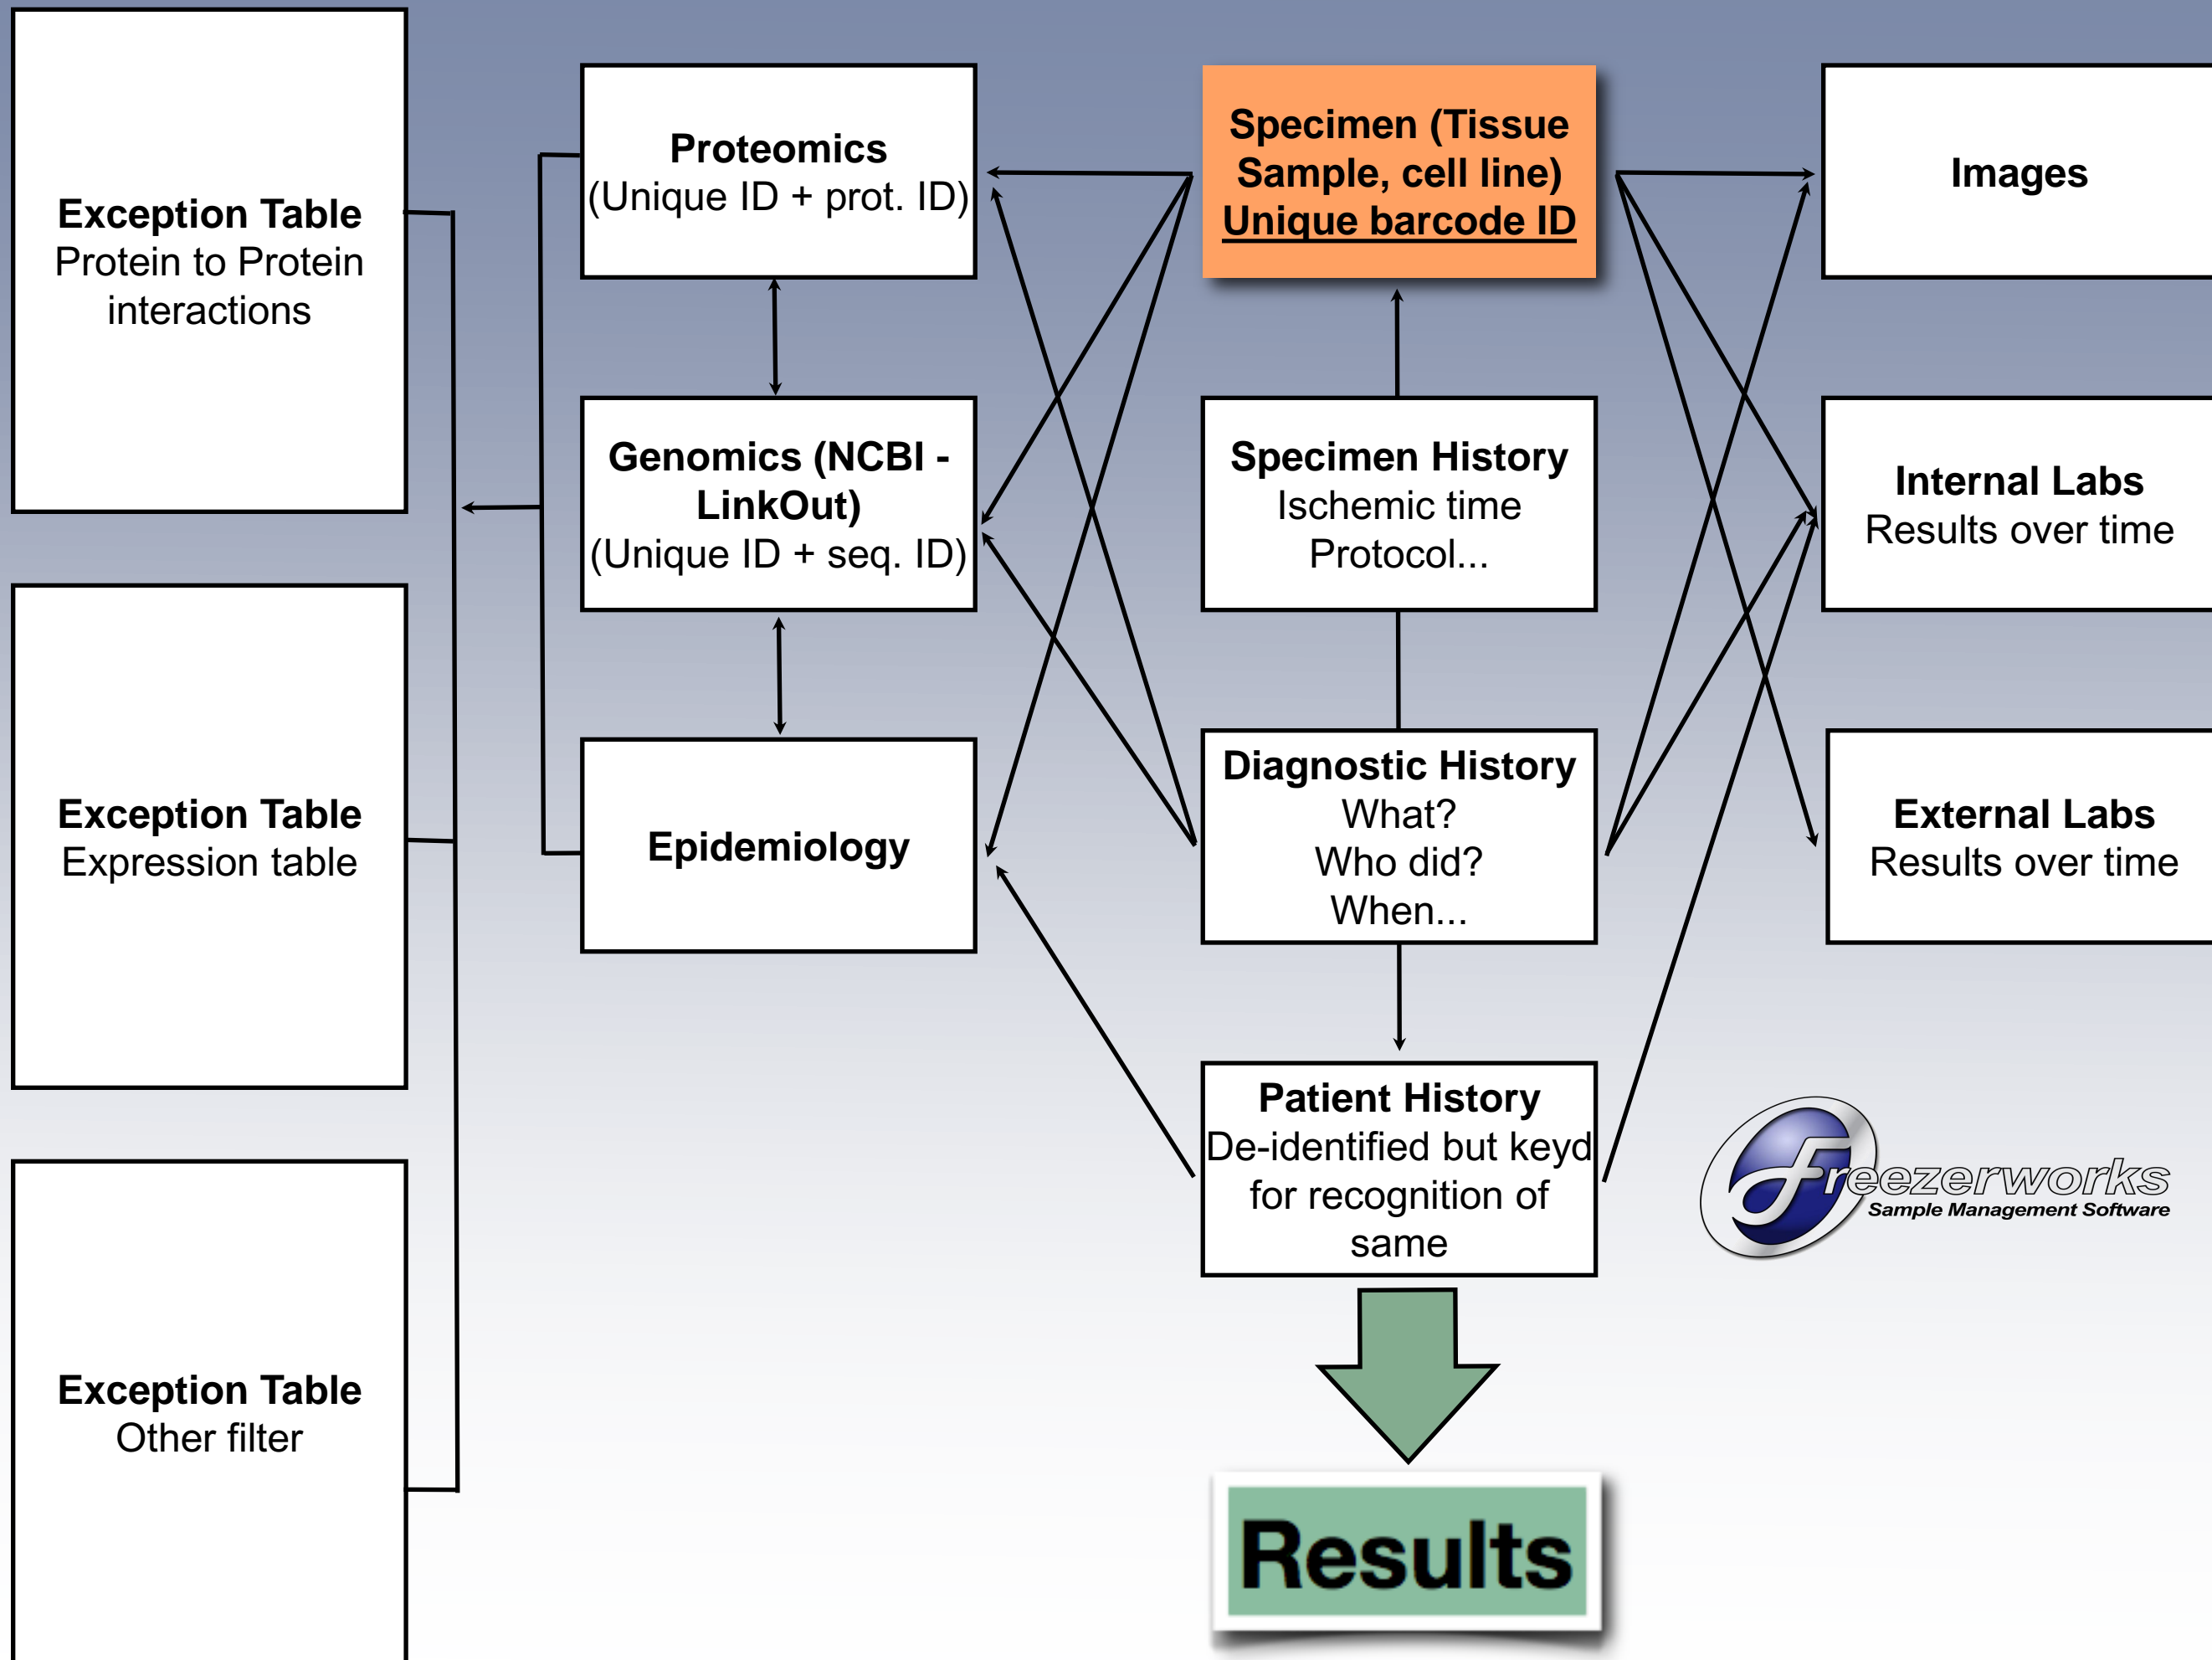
Exception Table
Protein to Protein interactions

Exception Table
Expression table

Exception Table
Other filter

Proteomics
(Unique ID + prot. ID)

Genomics (NCBI - LinkOut)
(Unique ID + seq. ID)

Epidemiology

Specimen (Tissue Sample, cell line)
Unique barcode ID

Specimen History
Ischemic time
Protocol...

Diagnostic History
What?
Who did?
When...

Patient History
De-identified but keyd for recognition of same

Images

Internal Labs
Results over time

External Labs
Results over time

Freezerworks
Sample Management Software

Results